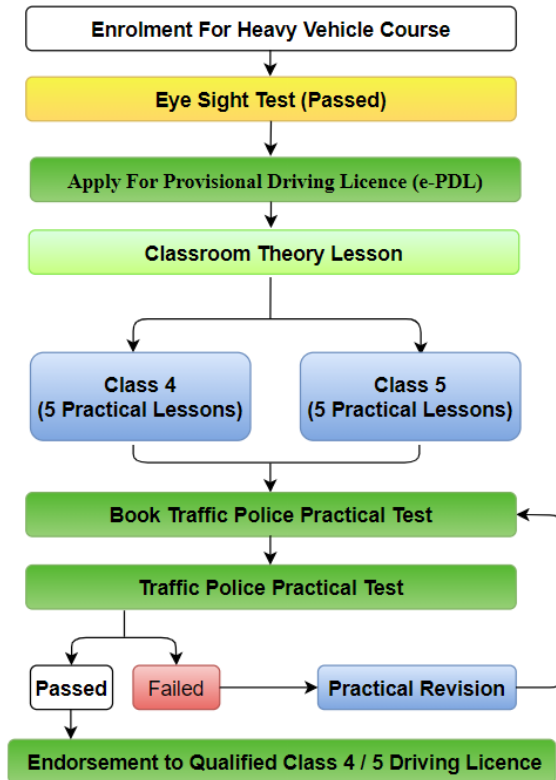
Enrolment For Heavy Vehicle Course

Eye Sight Test (Passed)

Apply For Provisional Driving Licence (e-PDL)

Classroom Theory Lesson

Class 4
(5 Practical Lessons)

Class 5
(5 Practical Lessons)

Book Traffic Police Practical Test

Traffic Police Practical Test

Passed

Failed

Practical Revision

Endorsement to Qualified Class 4 / 5 Driving Licence